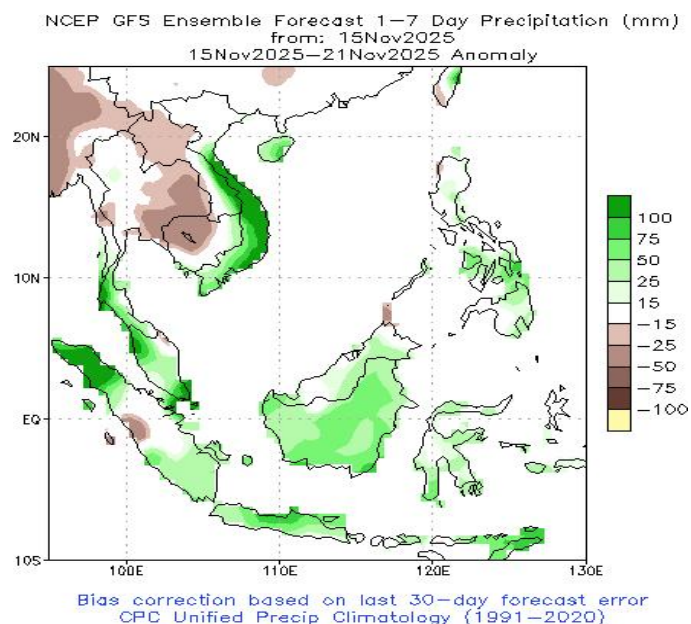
NCEP GFS Ensemble Forecast 1–7 Day Precipitation (mm)
from: 15Nov2025
15Nov2025–21Nov2025 Anomaly

20N
10N
EQ
10S
100E
110E
120E
130E

100
75
50
25
15
−15
−25
−50
−75
−100

Bias correction based on last 30–day forecast error
CPC Unified Precip Climatology (1991–2020)